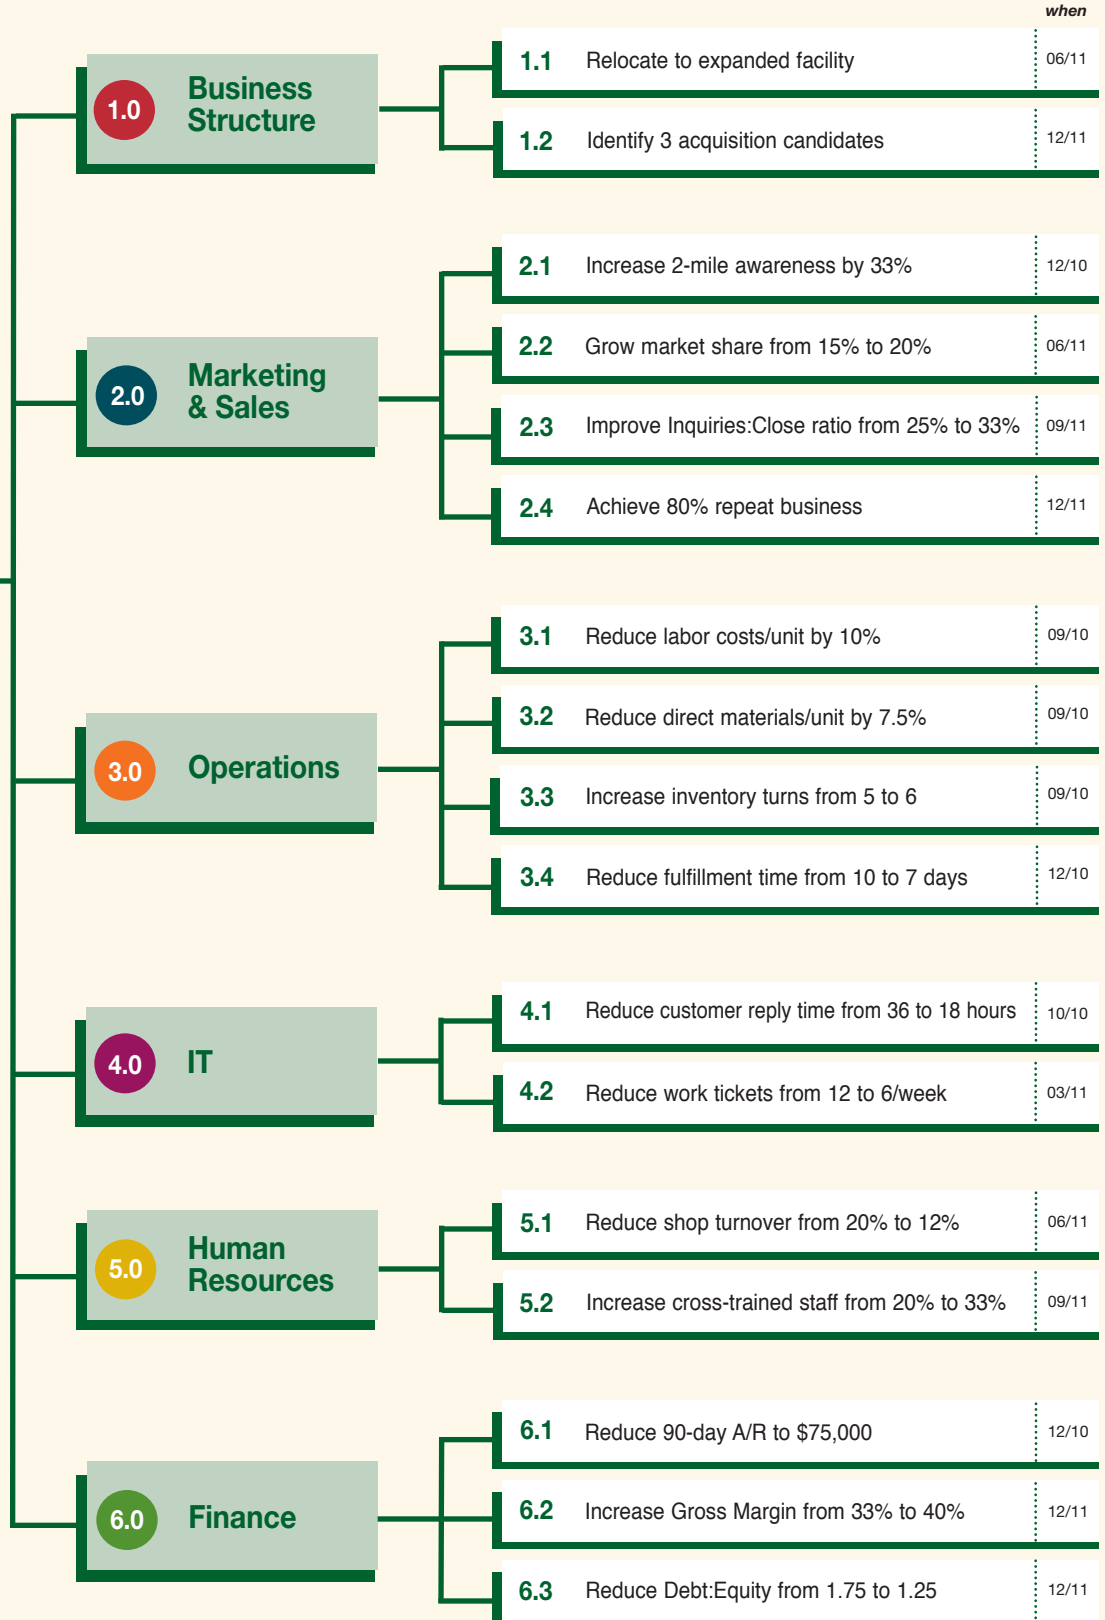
when

1.0 Business Structure

1.1 Relocate to expanded facility 06/11

1.2 Identify 3 acquisition candidates 12/11

2.0 Marketing & Sales

2.1 Increase 2-mile awareness by 33% 12/10

2.2 Grow market share from 15% to 20% 06/11

2.3 Improve Inquiries:Close ratio from 25% to 33% 09/11

2.4 Achieve 80% repeat business 12/11

3.0 Operations

3.1 Reduce labor costs/unit by 10% 09/10

3.2 Reduce direct materials/unit by 7.5% 09/10

3.3 Increase inventory turns from 5 to 6 09/10

3.4 Reduce fulfillment time from 10 to 7 days 12/10

4.0 IT

4.1 Reduce customer reply time from 36 to 18 hours 10/10

4.2 Reduce work tickets from 12 to 6/week 03/11

5.0 Human Resources

5.1 Reduce shop turnover from 20% to 12% 06/11

5.2 Increase cross-trained staff from 20% to 33% 09/11

6.0 Finance

6.1 Reduce 90-day A/R to $75,000 12/10

6.2 Increase Gross Margin from 33% to 40% 12/11

6.3 Reduce Debt:Equity from 1.75 to 1.25 12/11